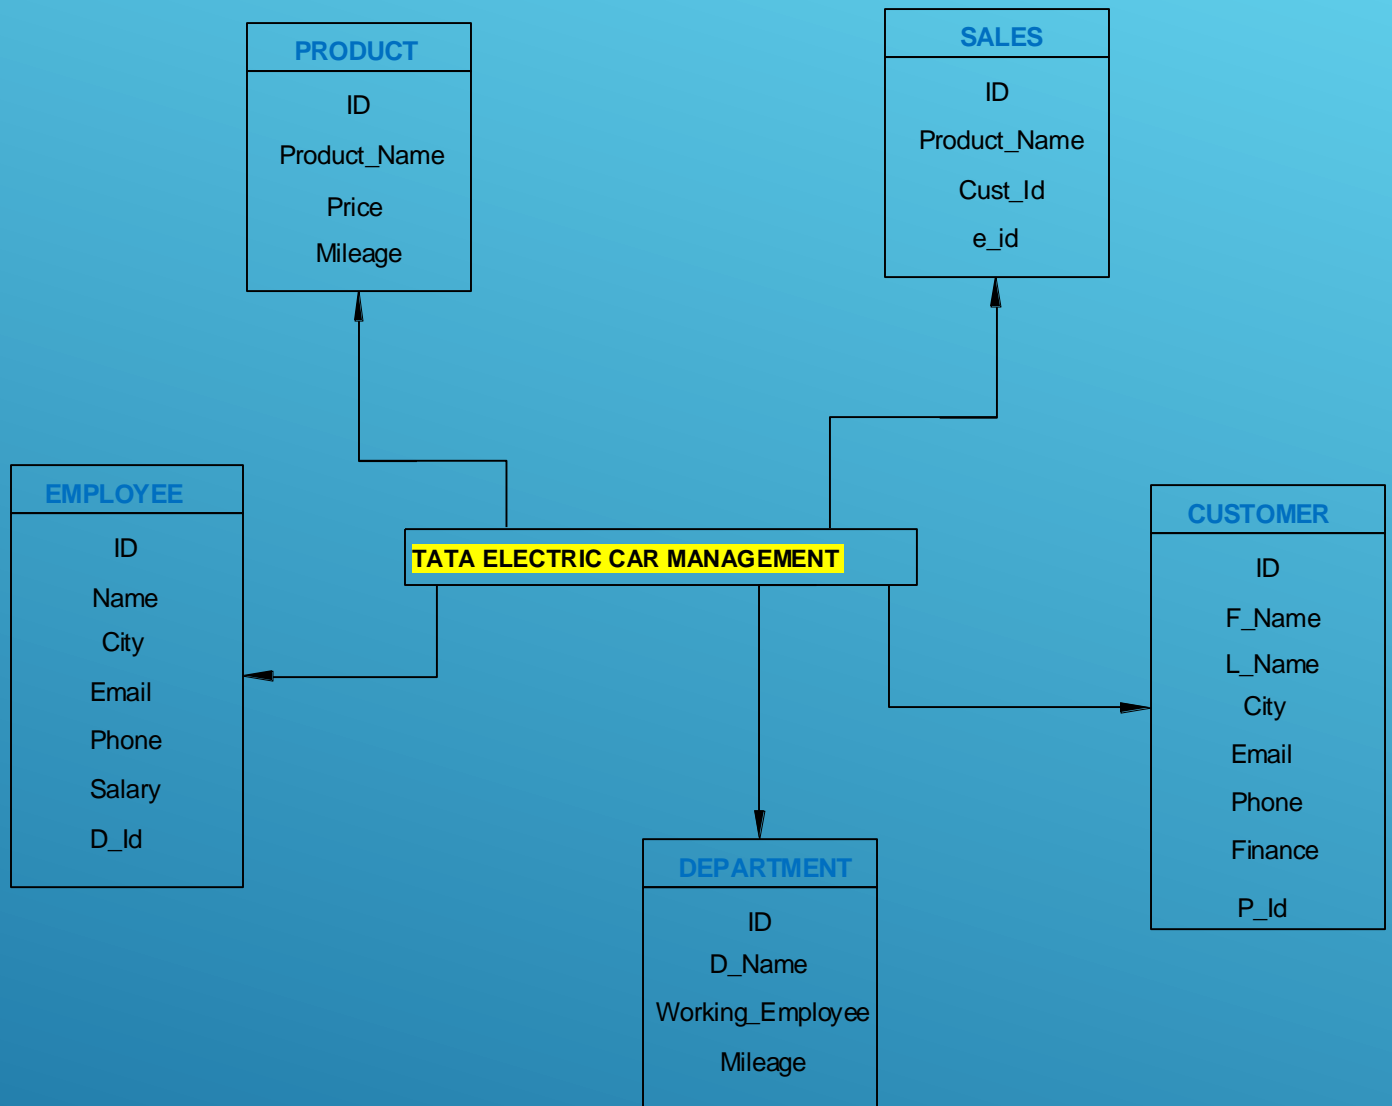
PRODUCT

ID

Product_Name

Price

Mileage

SALES

ID

Product_Name

Cust_Id

e_id

EMPLOYEE

ID

Name

City

Email

Phone

Salary

D_Id

TATA ELECTRIC CAR MANAGEMENT

CUSTOMER

ID

F_Name

L_Name

City

Email

Phone

Finance

P_Id

DEPARTMENT

ID

D_Name

Working_Employee

Mileage